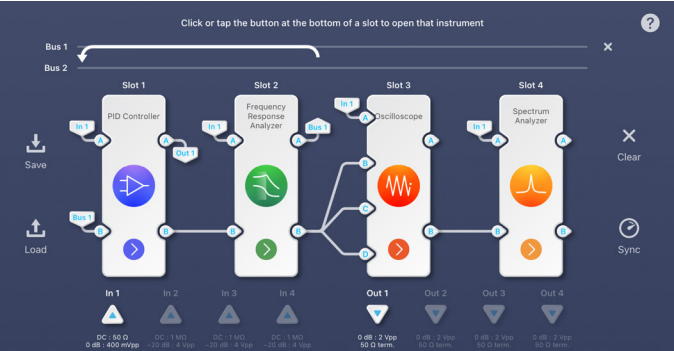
Click or tap the button at the bottom of a slot to open that instrument

?

Bus 1

Bus 2

Save

Load

Slot 1

PID Controller

In 1

A

Bus 1

B

A

Out 1

B

Slot 2

Frequency Response Analyzer

In 1

A

Bus 1

A

B

B

Slot 3

In 1

A

Oscilloscope

B

C

D

A

B

Slot 4

Spectrum Analyzer

In 1

A

B

A

B

Clear

Sync

In 1

DC : 50 Ω
0 dB : 400 mVpp

In 2

DC : 1 MΩ
-20 dB : 4 Vpp

In 3

DC : 1 MΩ
-20 dB : 4 Vpp

In 4

DC : 1 MΩ
-20 dB : 4 Vpp

Out 1

0 dB : 2 Vpp
50 Ω term.

Out 2

0 dB : 2 Vpp
50 Ω term.

Out 3

0 dB : 2 Vpp
50 Ω term.

Out 4

0 dB : 2 Vpp
50 Ω term.